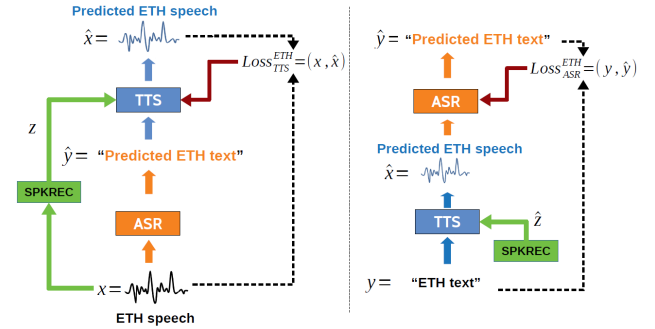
Predicted ETH speech

$\hat{x}=$

$Loss_{TTS}^{ETH}=(x,\hat{x})$

TTS

$z$

$\hat{y}=$ "Predicted ETH text"

SPKREC

ASR

$x=$

ETH speech

$\hat{y}=$ "Predicted ETH text"

$Loss_{ASR}^{ETH}=(y,\hat{y})$

ASR

Predicted ETH speech

$\hat{x}=$

TTS

$\hat{z}$

SPKREC

$y=$ "ETH text"